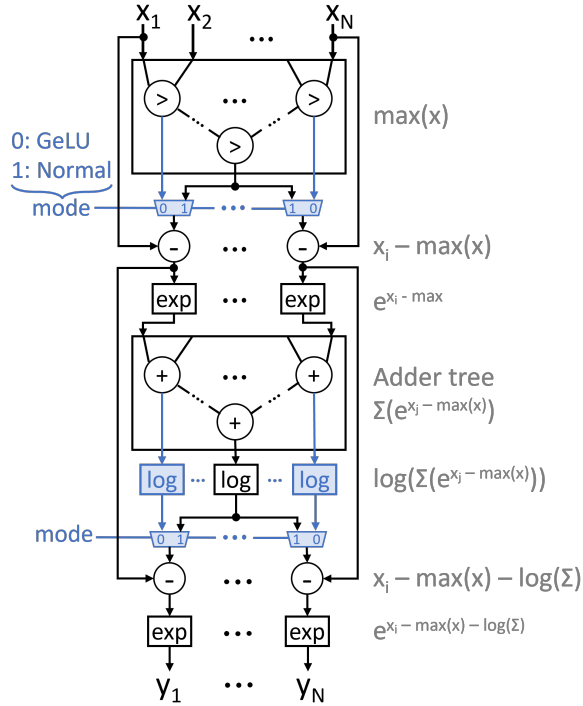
$x_1$ $x_2$ ⋯ $x_N$

> ⋯ >

>

max(x)

0: GeLU
1: Normal

mode

0 1 ⋯ 1 0

- ⋯ -

$x_i$ – max(x)

exp ⋯ exp

$e^{x_i \text{ - max}}$

+ ⋯ +

+

Adder tree
$\Sigma(e^{x_j - \max(x)})$

log ⋯ log ⋯ log

$\log(\Sigma(e^{x_j - \max(x)}))$

mode

0 1 ⋯ 1 0

- ⋯ -

$x_i$ – max(x) – log(Σ)

exp ⋯ exp

$e^{x_i - \max(x) - \log(\Sigma)}$

$y_1$ ⋯ $y_N$